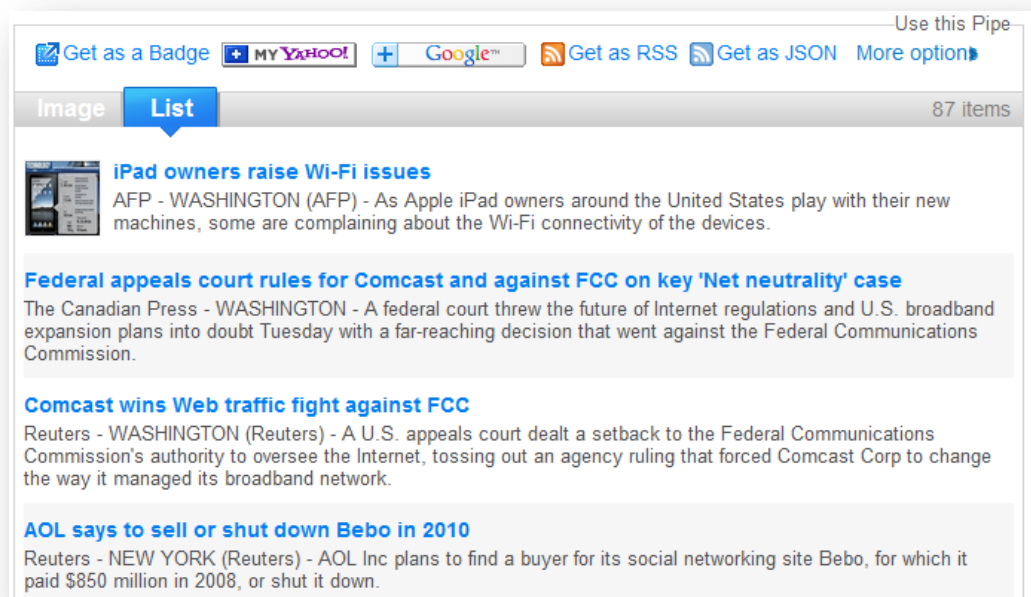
Use this Pipe

Get as a Badge MY YAHOO! + Google™ Get as RSS Get as JSON More options

Image List 87 items

iPad owners raise Wi-Fi issues
AFP - WASHINGTON (AFP) - As Apple iPad owners around the United States play with their new machines, some are complaining about the Wi-Fi connectivity of the devices.

Federal appeals court rules for Comcast and against FCC on key 'Net neutrality' case
The Canadian Press - WASHINGTON - A federal court threw the future of Internet regulations and U.S. broadband expansion plans into doubt Tuesday with a far-reaching decision that went against the Federal Communications Commission.

Comcast wins Web traffic fight against FCC
Reuters - WASHINGTON (Reuters) - A U.S. appeals court dealt a setback to the Federal Communications Commission's authority to oversee the Internet, tossing out an agency ruling that forced Comcast Corp to change the way it managed its broadband network.

AOL says to sell or shut down Bebo in 2010
Reuters - NEW YORK (Reuters) - AOL Inc plans to find a buyer for its social networking site Bebo, for which it paid $850 million in 2008, or shut it down.